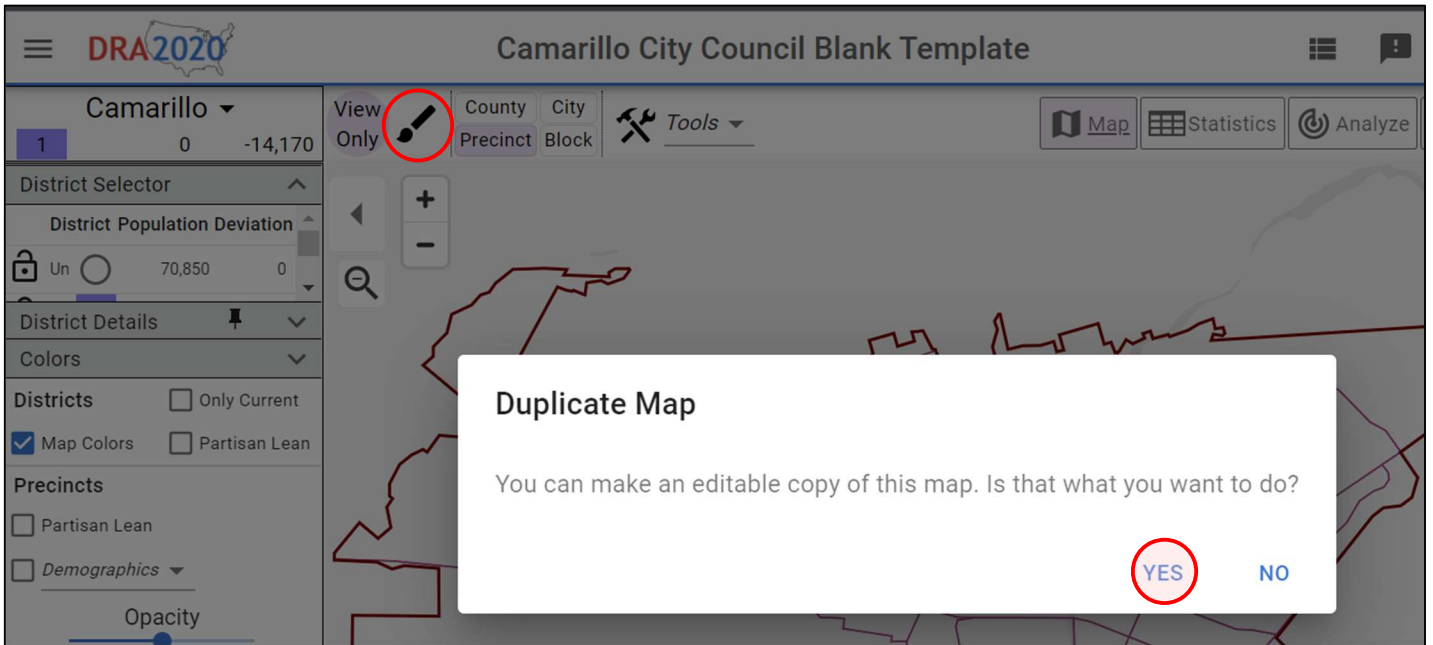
DRA2020

Camarillo City Council Blank Template

Camarillo

1 0 -14,170

View Only

County City

Precinct Block

Tools

Map Statistics Analyze

District Selector

District Population Deviation

Un 70,850 0

District Details

Colors

Districts

Only Current

Map Colors

Partisan Lean

Precincts

Partisan Lean

Demographics

Opacity

+

−

Duplicate Map

You can make an editable copy of this map. Is that what you want to do?

YES NO